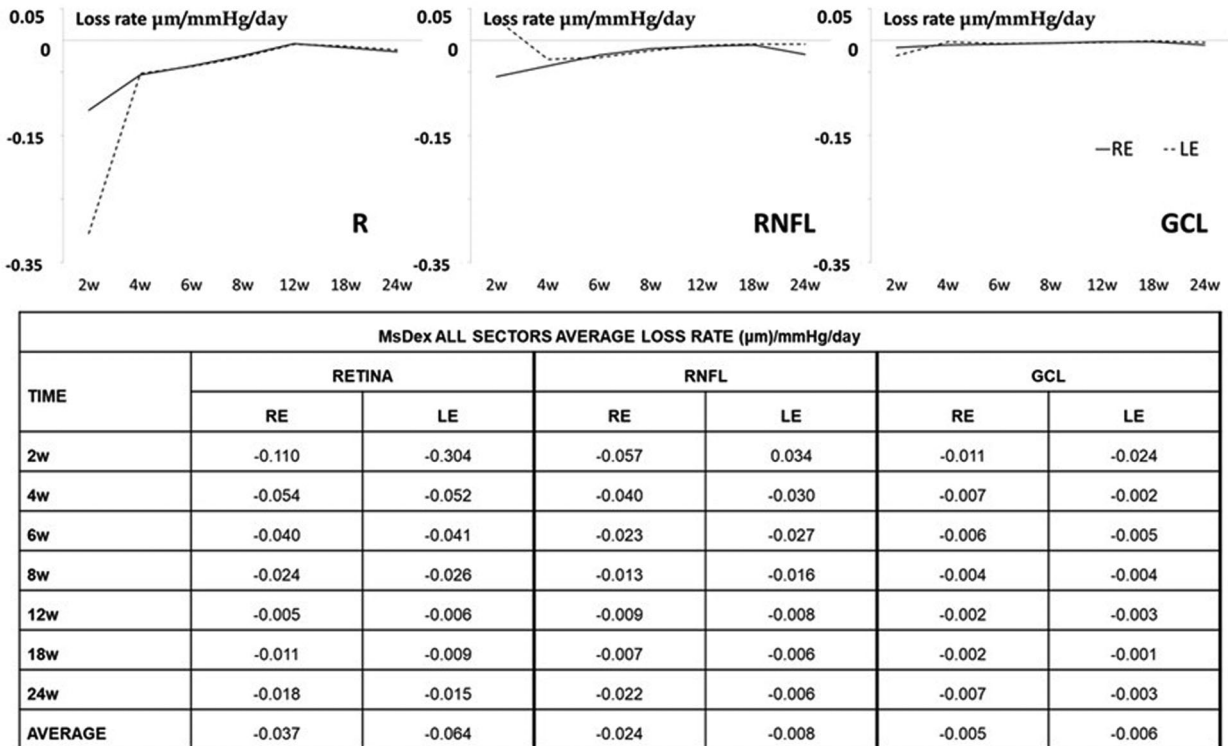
0.05 Loss rate µm/mmHg/day
0
-0.15
-0.35
R
2w 4w 6w 8w 12w 18w 24w

0.05 Loss rate µm/mmHg/day
0
-0.15
-0.35
RNFL
2w 4w 6w 8w 12w 18w 24w

0.05 Loss rate µm/mmHg/day
0
-0.15
-0.35
—RE - - LE
GCL
2w 4w 6w 8w 12w 18w 24w

MsDex ALL SECTORS AVERAGE LOSS RATE (µm)/mmHg/day

| TIME | RETINA RE | RETINA LE | RNFL RE | RNFL LE | GCL RE | GCL LE |
|---|---|---|---|---|---|---|
| 2w | -0.110 | -0.304 | -0.057 | 0.034 | -0.011 | -0.024 |
| 4w | -0.054 | -0.052 | -0.040 | -0.030 | -0.007 | -0.002 |
| 6w | -0.040 | -0.041 | -0.023 | -0.027 | -0.006 | -0.005 |
| 8w | -0.024 | -0.026 | -0.013 | -0.016 | -0.004 | -0.004 |
| 12w | -0.005 | -0.006 | -0.009 | -0.008 | -0.002 | -0.003 |
| 18w | -0.011 | -0.009 | -0.007 | -0.006 | -0.002 | -0.001 |
| 24w | -0.018 | -0.015 | -0.022 | -0.006 | -0.007 | -0.003 |
| AVERAGE | -0.037 | -0.064 | -0.024 | -0.008 | -0.005 | -0.006 |